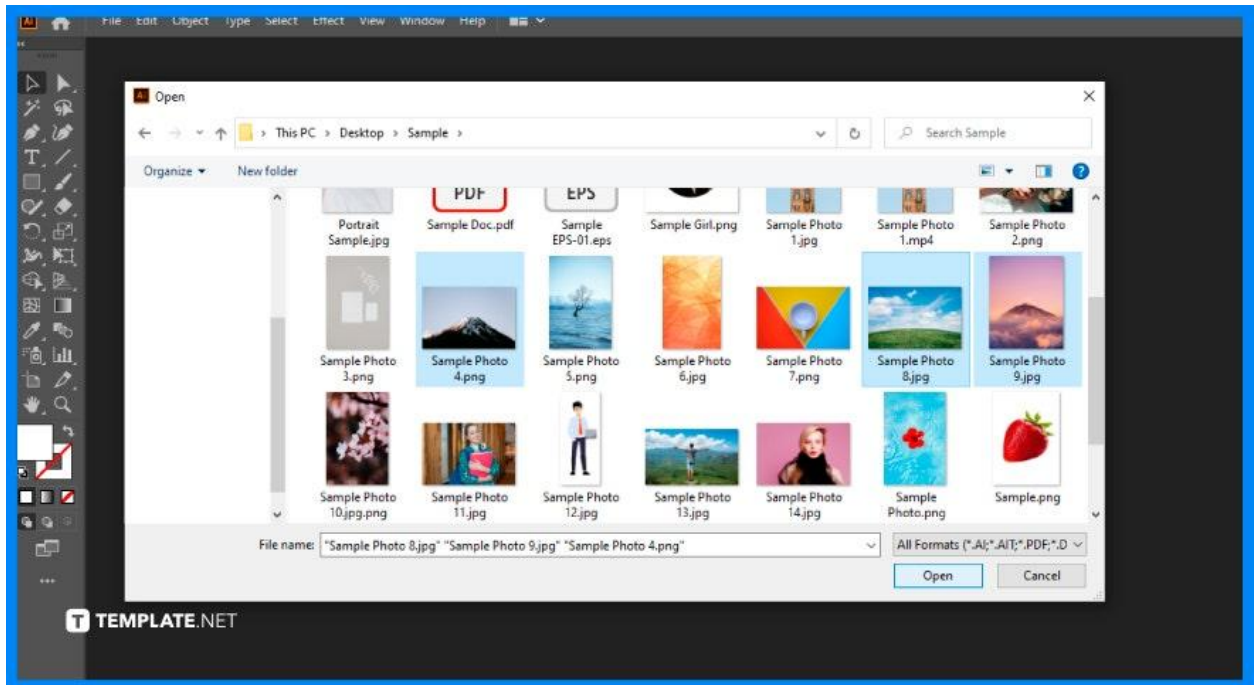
Ai File Edit Object Type Select Effect View Window Help

Open

This PC > Desktop > Sample >

Search Sample

Organize ▾ New folder

PDF

EPS

Portrait Sample.jpg

Sample Doc.pdf

Sample EPS-01.eps

Sample Girl.png

Sample Photo 1.jpg

Sample Photo 1.mp4

Sample Photo 2.png

Sample Photo 3.png

Sample Photo 4.png

Sample Photo 5.png

Sample Photo 6.jpg

Sample Photo 7.png

Sample Photo 8.jpg

Sample Photo 9.jpg

Sample Photo 10.jpg.png

Sample Photo 11.jpg

Sample Photo 12.jpg

Sample Photo 13.jpg

Sample Photo 14.jpg

Sample Photo.png

Sample.png

File name: "Sample Photo 8.jpg" "Sample Photo 9.jpg" "Sample Photo 4.png"

All Formats (*.AI;*.AIT;*.PDF;*.D

Open

Cancel

TEMPLATE.NET